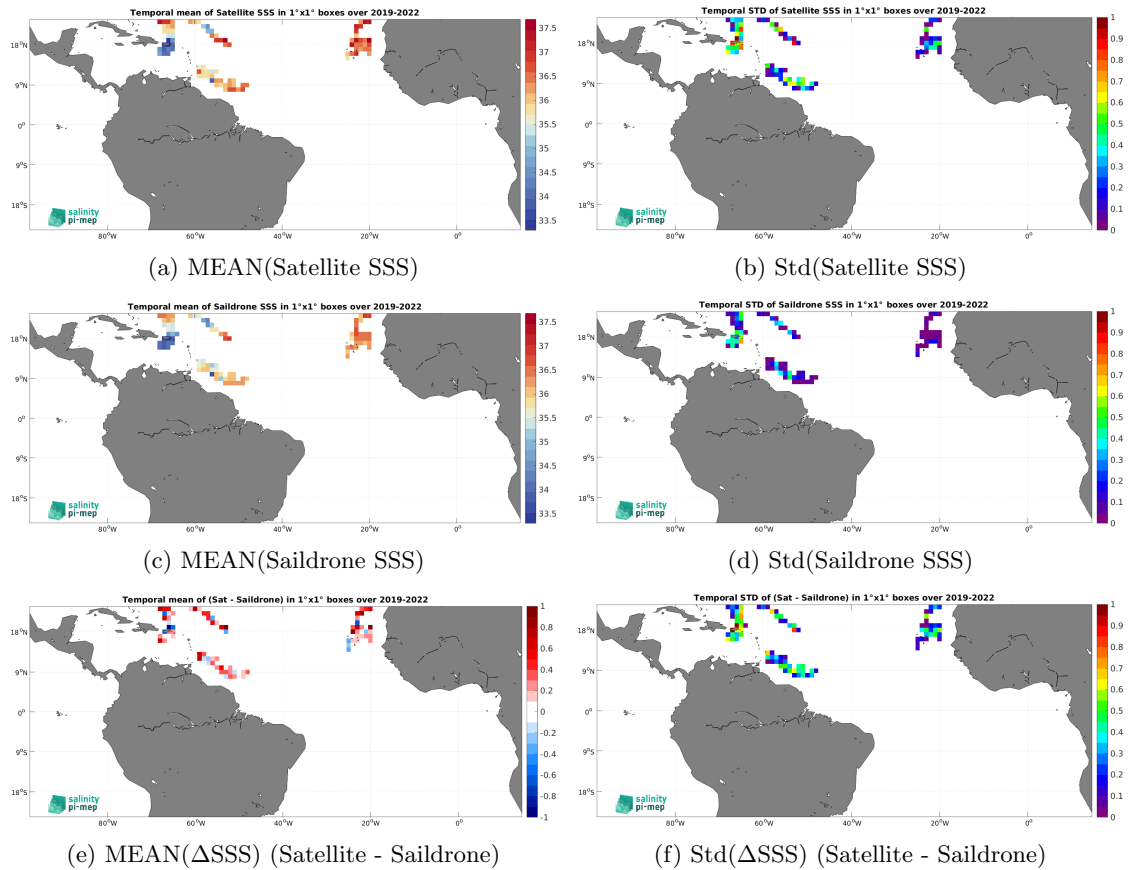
Temporal mean of Satellite SSS in 1°x1° boxes over 2019-2022

18°N
9°N
0°
9°S
18°S

80°W 60°W 40°W 20°W 0°

salinity pi-mep

37.5
37
36.5
36
35.5
35
34.5
34
33.5

(a) MEAN(Satellite SSS)

Temporal STD of Satellite SSS in 1°x1° boxes over 2019-2022

18°N
9°N
0°
9°S
18°S

80°W 60°W 40°W 20°W 0°

1
0.9
0.8
0.7
0.6
0.5
0.4
0.3
0.2
0.1
0

(b) Std(Satellite SSS)

Temporal mean of Saildrone SSS in 1°x1° boxes over 2019-2022

18°N
9°N
0°
9°S
18°S

80°W 60°W 40°W 20°W 0°

salinity pi-mep

37.5
37
36.5
36
35.5
35
34.5
34
33.5

(c) MEAN(Saildrone SSS)

Temporal STD of Saildrone SSS in 1°x1° boxes over 2019-2022

18°N
9°N
0°
9°S
18°S

80°W 60°W 40°W 20°W 0°

1
0.9
0.8
0.7
0.6
0.5
0.4
0.3
0.2
0.1
0

(d) Std(Saildrone SSS)

Temporal mean of (Sat - Saildrone) in 1°x1° boxes over 2019-2022

18°N
9°N
0°
9°S
18°S

80°W 60°W 40°W 20°W 0°

salinity pi-mep

1
0.8
0.6
0.4
0.2
0
-0.2
-0.4
-0.6
-0.8
-1

(e) MEAN($\Delta$SSS) (Satellite - Saildrone)

Temporal STD of (Sat - Saildrone) in 1°x1° boxes over 2019-2022

18°N
9°N
0°
9°S
18°S

80°W 60°W 40°W 20°W 0°

1
0.9
0.8
0.7
0.6
0.5
0.4
0.3
0.2
0.1
0

(f) Std($\Delta$SSS) (Satellite - Saildrone)